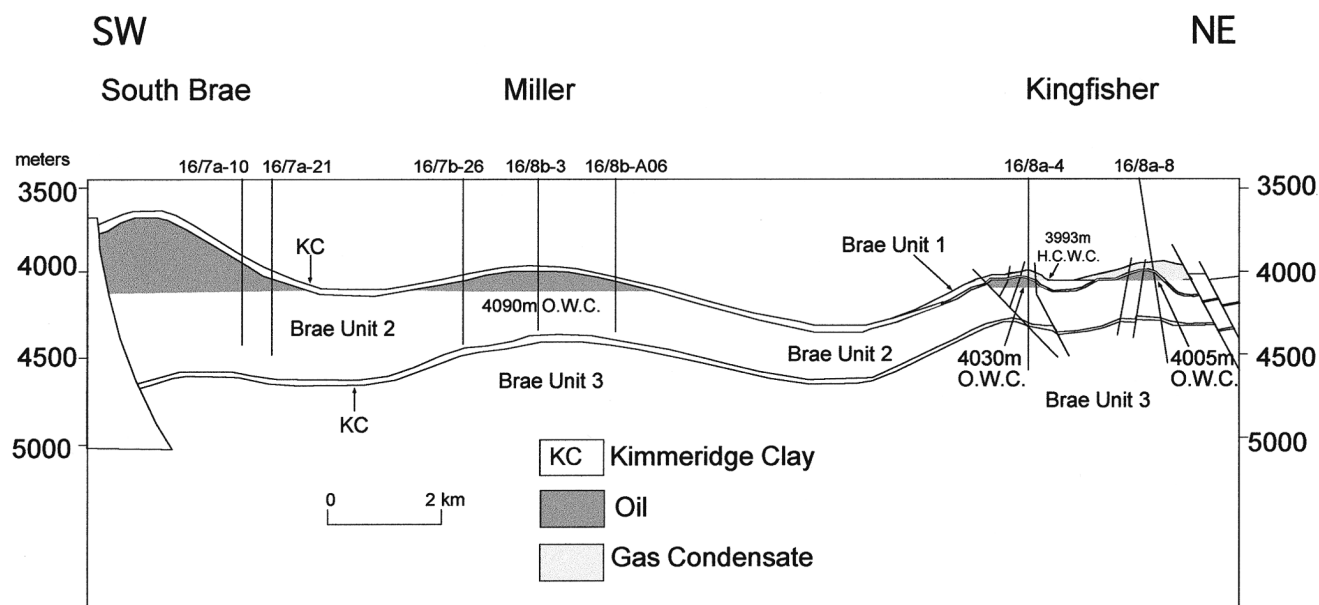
SW

NE

South Brae

Miller

Kingfisher

meters

3500

4000

4500

5000

16/7a-10
16/7a-21
16/7b-26
16/8b-3
16/8b-A06
16/8a-4
16/8a-8

3500

4000

4500

5000

KC

Brae Unit 1

3993m
H.C.W.C.

4090m O.W.C.

Brae Unit 2

Brae Unit 2

4030m
O.W.C.

4005m
O.W.C.

Brae Unit 3

Brae Unit 3

KC

KC Kimmeridge Clay

0 2 km

Oil

Gas Condensate